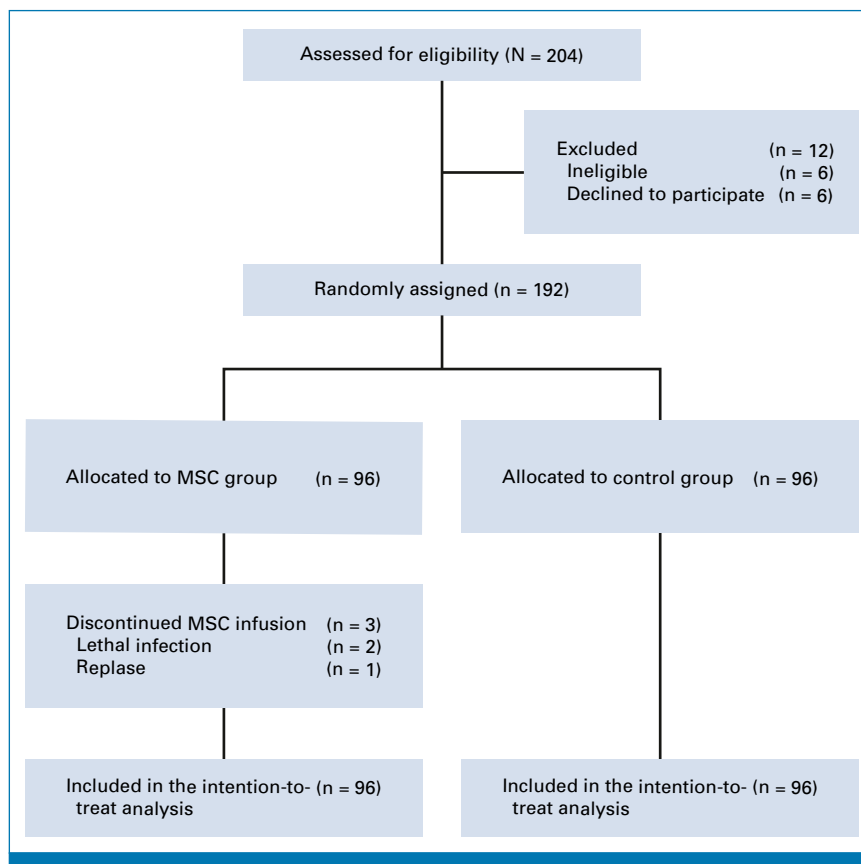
Assessed for eligibility (N = 204)

Excluded (n = 12)
Ineligible (n = 6)
Declined to participate (n = 6)

Randomly assigned (n = 192)

Allocated to MSC group (n = 96)

Allocated to control group (n = 96)

Discontinued MSC infusion (n = 3)
Lethal infection (n = 2)
Replase (n = 1)

Included in the intention-to-treat analysis (n = 96)

Included in the intention-to-treat analysis (n = 96)